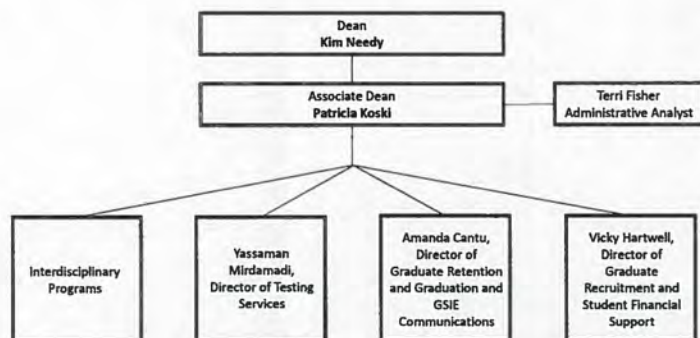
Dean
Kim Needy

Associate Dean
Patricia Koski

Terri Fisher
Administrative Analyst

Interdisciplinary Programs

Yassaman Mirdamadi, Director of Testing Services

Amanda Cantu, Director of Graduate Retention and Graduation and GSIE Communications

Vicky Hartwell, Director of Graduate Recruitment and Student Financial Support